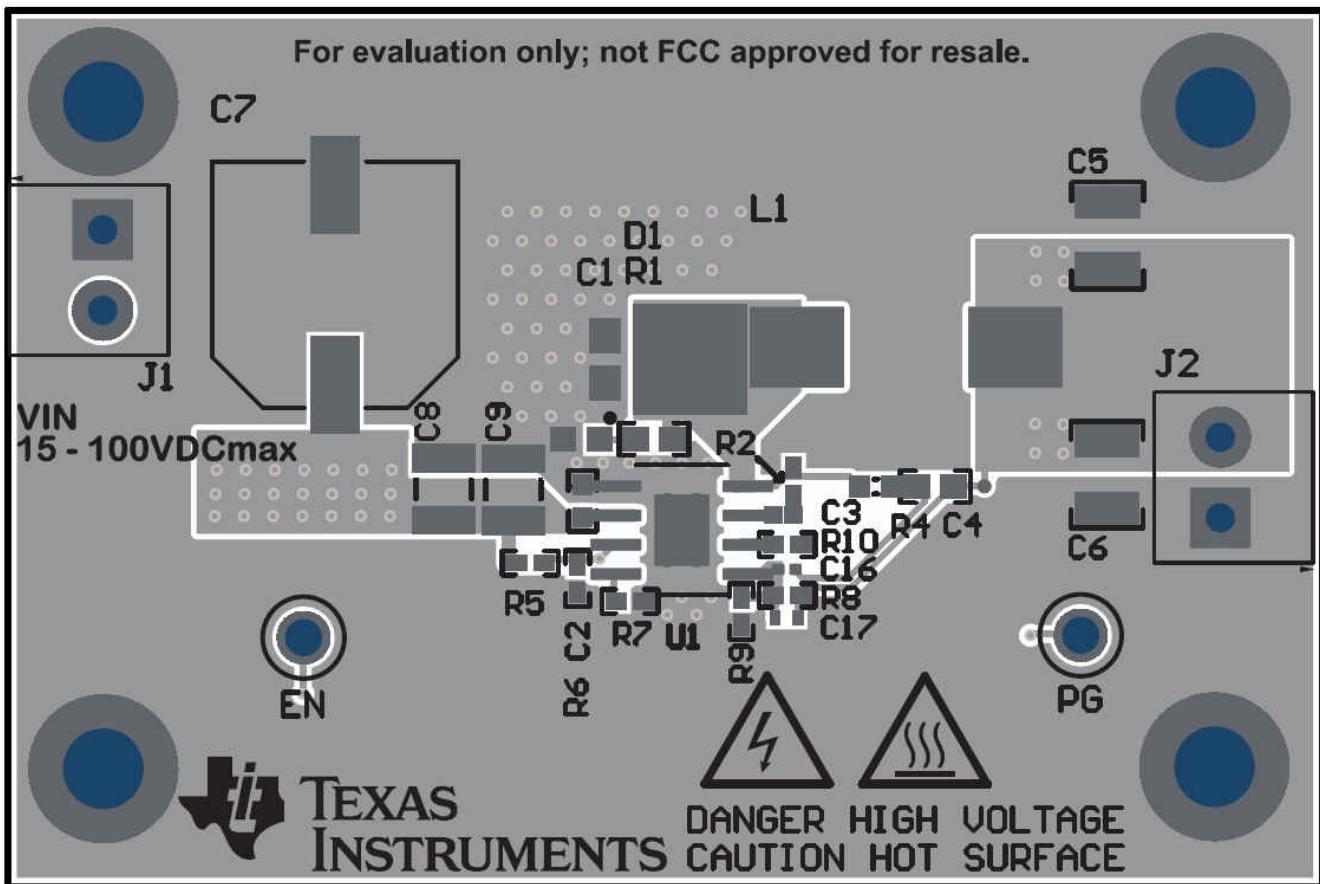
For evaluation only; not FCC approved for resale.

C7

C5

L1

D1

R1

C1

J1

J2

VIN
15 - 100VDCmax

C8

C9

R2

C3

R4

C4

R10

C16

C6

R5

R8

C17

R7

U1

C2

R6

R9

EN

PG

TEXAS INSTRUMENTS

DANGER HIGH VOLTAGE
CAUTION HOT SURFACE